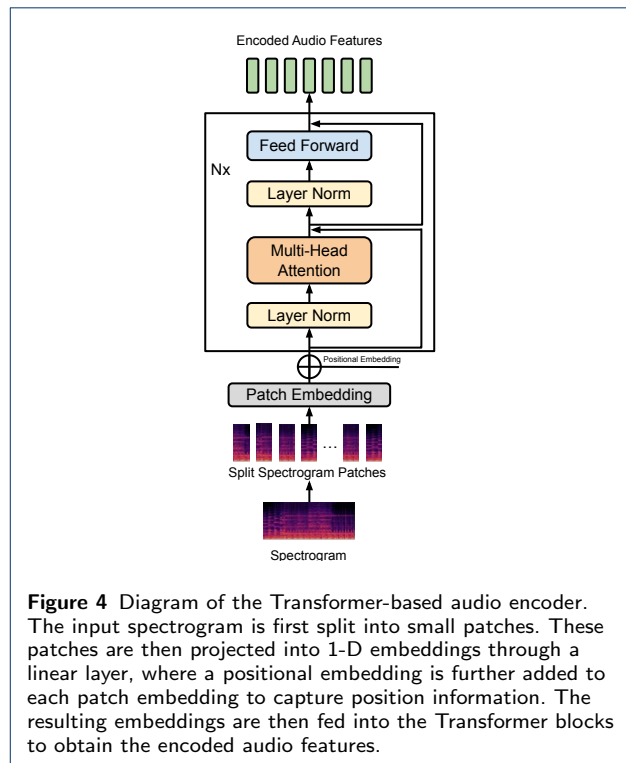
Encoded Audio Features

Nx

Feed Forward

Layer Norm

Multi-Head Attention

Layer Norm

Positional Embedding

Patch Embedding

...

Split Spectrogram Patches

Spectrogram

**Figure 4** Diagram of the Transformer-based audio encoder. The input spectrogram is first split into small patches. These patches are then projected into 1-D embeddings through a linear layer, where a positional embedding is further added to each patch embedding to capture position information. The resulting embeddings are then fed into the Transformer blocks to obtain the encoded audio features.